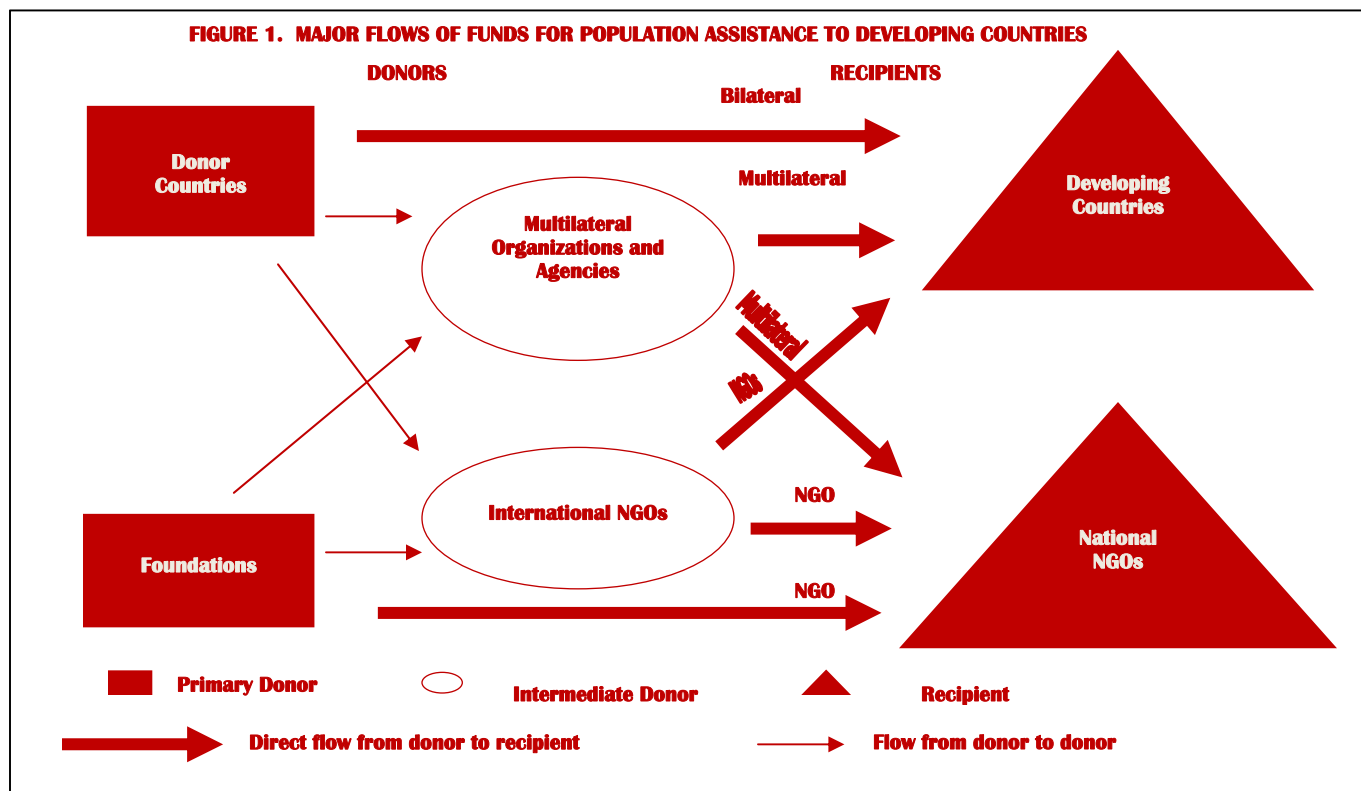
FIGURE 1. MAJOR FLOWS OF FUNDS FOR POPULATION ASSISTANCE TO DEVELOPING COUNTRIES

DONORS

RECIPIENTS

Bilateral

Donor Countries

Multilateral

Developing Countries

Multilateral Organizations and Agencies

Multilateral

NGOs

International NGOs

NGO

National NGOs

Foundations

NGO

Primary Donor

Intermediate Donor

Recipient

Direct flow from donor to recipient

Flow from donor to donor